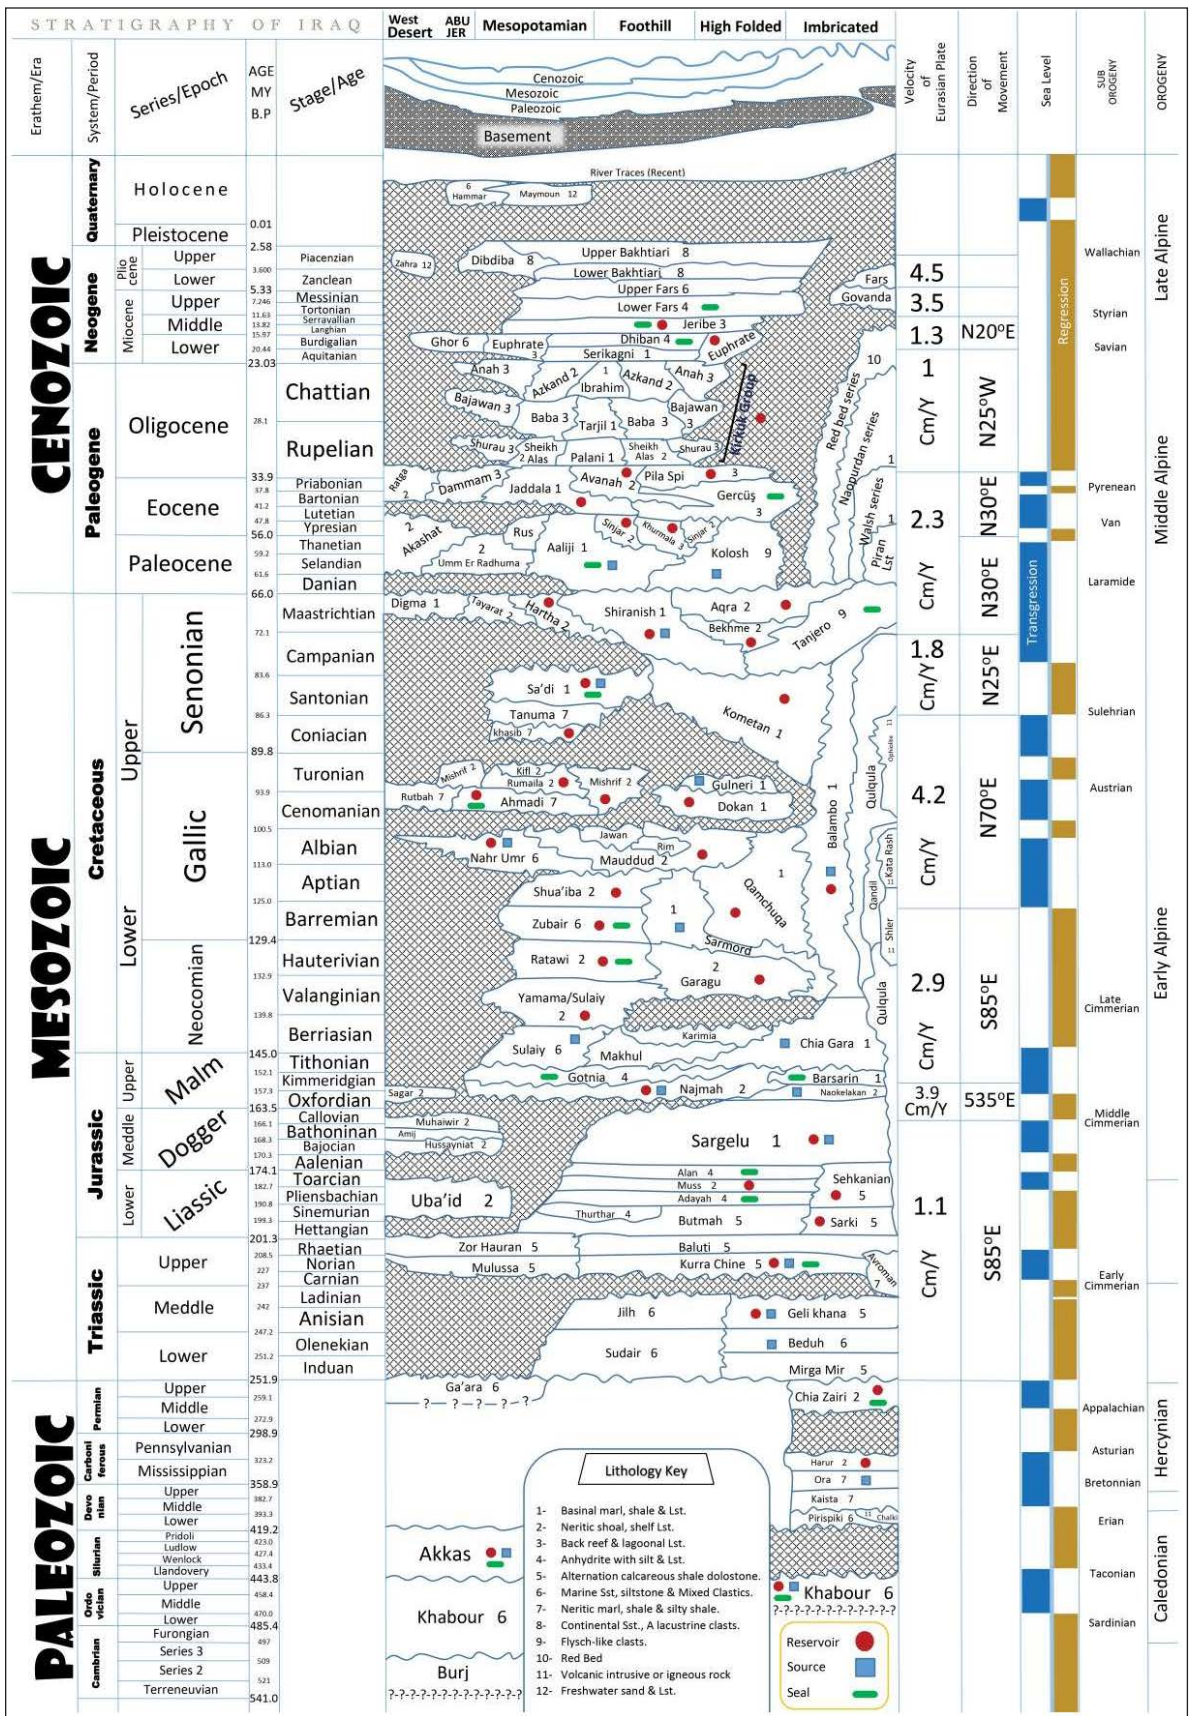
STRATIGRAPHY OF IRAQ

| Erathem/Era | System/Period | Series/Epoch | AGE MY B.P | Stage/Age |
|---|---|---|---|---|
| CENOZOIC | Quaternary | Holocene | | |
| | | Pleistocene | 0.01 | |
| | Neogene | Plio cene Upper | 2.58 | Piacenzian |
| | | Lower | 3.600 | Zanclean |
| | | Miocene Upper | 5.33 / 7.246 | Messinian |
| | | | 11.63 | Tortonian |
| | | Middle | 13.82 | Serravallian |
| | | | 15.97 | Langhian |
| | | Lower | 20.44 | Burdigalian |
| | | | | Aquitanian |
| | Paleogene | Oligocene | 23.03 | Chattian |
| | | | 28.1 | Rupelian |
| | | Eocene | 33.9 | Priabonian |
| | | | 37.8 | Bartonian |
| | | | 41.2 | Lutetian |
| | | | 47.8 | Ypresian |
| | | Paleocene | 56.0 | Thanetian |
| | | | 59.2 | Selandian |
| | | | 61.6 | Danian |
| MESOZOIC | Cretaceous | Upper Senonian | 66.0 | Maastrichtian |
| | | | 72.1 | Campanian |
| | | | 83.6 | Santonian |
| | | | 86.3 | Coniacian |
| | | Gallic | 89.8 | Turonian |
| | | | 93.9 | Cenomanian |
| | | Lower | 100.5 | Albian |
| | | | 113.0 | Aptian |
| | | | 125.0 | Barremian |
| | | Neocomian | 129.4 | Hauterivian |
| | | | 132.9 | Valanginian |
| | | | 139.8 | Berriasian |
| | Jurassic | Upper Malm | 145.0 | Tithonian |
| | | | 152.1 | Kimmeridgian |
| | | | 157.3 | Oxfordian |
| | | Meddle Dogger | 163.5 | Callovian |
| | | | 166.1 | Bathonian |
| | | | 168.3 | Bajocian |
| | | | 170.3 | Aalenian |
| | | Lower Liassic | 174.1 | Toarcian |
| | | | 182.7 | Pliensbachian |
| | | | 190.8 | Sinemurian |
| | | | 199.3 | Hettangian |
| | Triassic | Upper | 201.3 | Rhaetian |
| | | | 208.5 | Norian |
| | | | 227 | Carnian |
| | | Meddle | 237 | Ladinian |
| | | | 242 | Anisian |
| | | Lower | 247.2 | Olenekian |
| | | | 251.2 | Induan |
| PALEOZOIC | Permian | Upper | 251.9 | |
| | | Middle | 259.1 | |
| | | Lower | 272.9 | |
| | Carboni ferous | Pennsylvanian | 298.9 | |
| | | Mississippian | 323.2 | |
| | Devo nian | Upper | 358.9 | |
| | | Middle | 382.7 | |
| | | Lower | 393.3 | |
| | Silurian | Pridoli | 419.2 | |
| | | Ludlow | 423.0 | |
| | | Wenlock | 427.4 | |
| | | Llandovery | 433.4 | |
| | Ordo vician | Upper | 443.8 | |
| | | Middle | 458.4 | |
| | | Lower | 470.0 | |
| | Cambrian | Furongian | 485.4 | |
| | | Series 3 | 497 | |
| | | Series 2 | 509 | |
| | | Terreneuvian | 521 | |
| | | | 541.0 | |

West Desert | ABU JER | Mesopotamian | Foothill | High Folded | Imbricated

Cenozoic
Mesozoic
Paleozoic
Basement

River Traces (Recent)
6 Hammar  Maymoun 12
Zahra 12  Dibdiba 8  Upper Bakhtiari 8  Lower Bakhtiari 8  Upper Fars 6  Lower Fars 4  Fars  Govanda  Jeribe 3  Dhiban 4  Ghor 6  Euphrate 3  Serikagni 1  Euphrate  10
Anah 3  Azkand 2  1 Ibrahim  Azkand 2  Anah 3  Kirkuk Group  Bajawan 3  Baba 3  Tarjil 1  Baba 3  Bajawan 3  Red bed series  Naopurdan series  Shurau 3  Sheikh 2 Alas  Palani 1  Sheikh Alas 2  Shurau 3  1
Ratga  Dammam 3  Jaddala 1  Avanah 2  Pila Spi 3  Gercüş 3  Walsh series  2 Akashat  Rus  Sinjar 2  Khurmala 3  Sinjar 2  1  2 Umm Er Radhuma  Aaliji 1  Kolosh 9  Piran Lst
Digma 1  Tayarat 2  Hartha 2  Shiranish 1  Aqra 2  Bekhme 2  Tanjero 9
Sa'di 1  Tanuma 7  Khasib 7  Kometan 1  11 Qulqula  Ophiolite
Mishrif 2  Kifl 2  Rumaila 2  Mishrif 2  Gulneri 1  Rutbah 7  Ahmadi 7  Dokan 1  Balambo 1
Jawan  Rim  Nahr Umr 6  Mauddud 2  Kata Rash  1  Qamchuqa  Shua'iba 2  Qandil  Zubair 6  1  Shiler 11  Sarmord  Ratawi 2  2 Garagu  Yamama/Sulaiy 2  Qulqula  Karimia  Sulaiy 6  Makhul  Chia Gara 1  Gotnia 4  Najmah 2  Barsarin 1  Sagar 2  Naokelakan 2
Muhaiwir 2  Amij  Hussayniat 2  Sargelu 1  Alan 4  Muss 2  Adayah 4  Sehkanian 5  Uba'id 2  Thurthar 4  Butmah 5  Sarki 5
Zor Hauran 5  Baluti 5  Mulussa 5  Kurra Chine 5  Avroman 7  Jilh 6  Geli khana 5  Beduh 6  Sudair 6  Mirga Mir 5
Ga'ara 6  ?—?—?—?—?  Chia Zairi 2  Harur 2  Ora 7  Kaista 7  Pirispiki 6  Chalki  Akkas  Khabour 6  Khabour 6  ?-?-?-?-?-?-?-?-?-?-?-?  Burj  ?-?-?-?-?-?-?-?-?-?-?-?-?-?-?

Lithology Key
1- Basinal marl, shale & Lst.
2- Neritic shoal, shelf Lst.
3- Back reef & lagoonal Lst.
4- Anhydrite with silt & Lst.
5- Alternation calcareous shale dolostone.
6- Marine Sst, siltstone & Mixed Clastics.
7- Neritic marl, shale & silty shale.
8- Continental Sst., A lacustrine clasts.
9- Flysch-like clasts.
10- Red Bed
11- Volcanic intrusive or igneous rock
12- Freshwater sand & Lst.

Reservoir
Source
Seal

Velocity of Eurasian Plate | Direction of Movement | Sea Level | SUB OROGENY | OROGENY
4.5
3.5
1.3 N20°E
1 Cm/Y N25°W
2.3 Cm/Y N30°E N30°E
1.8 Cm/Y N25°E
4.2 Cm/Y N70°E
2.9 Cm/Y S85°E
3.9 Cm/Y 535°E
1.1 Cm/Y S85°E
Regression
Transgression
Wallachian  Styrian  Savian  Late Alpine
Pyrenean  Van  Laramide  Middle Alpine
Sulehrian  Austrian  Late Cimmerian  Middle Cimmerian  Early Cimmerian  Early Alpine
Appalachian  Asturian  Bretonnian  Hercynian
Erian  Taconian  Sardinian  Caledonian